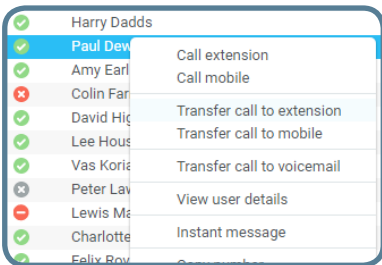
Harry Dadds
Paul Dew
Amy Earl
Colin Fa
David Hig
Lee Hous
Vas Koria
Peter Law
Lewis Ma
Charlotte
Felix Roy

Call extension
Call mobile
Transfer call to extension
Transfer call to mobile
Transfer call to voicemail
View user details
Instant message
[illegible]